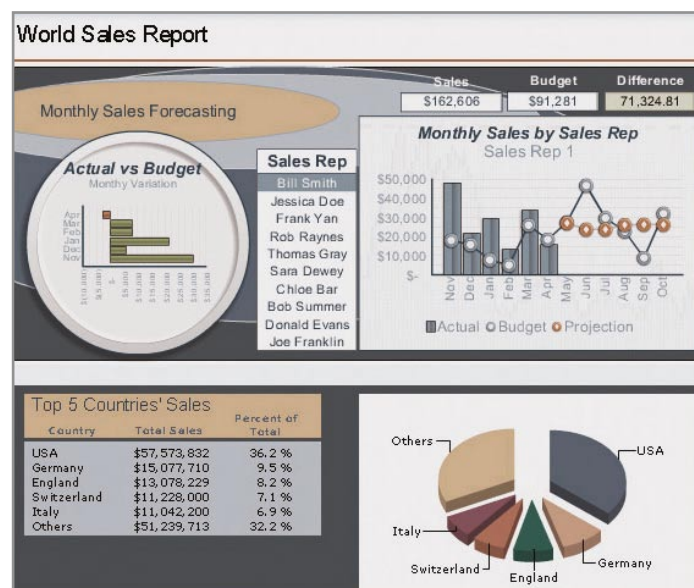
World Sales Report

| Sales | Budget | Difference |
|---|---|---|
| $162,606 | $91,281 | 71,324.81 |

Monthly Sales Forecasting

Actual vs Budget
Monthy Variation

Apr
Mar
Feb
Jan
Dec
Nov

Sales Rep
Bill Smith
Jessica Doe
Frank Yan
Rob Raynes
Thomas Gray
Sara Dewey
Chloe Bar
Bob Summer
Donald Evans
Joe Franklin

Monthly Sales by Sales Rep
Sales Rep 1

$50,000
$40,000
$30,000
$20,000
$10,000
$-

Nov Dec Jan Feb Mar Apr May Jun Jul Aug Sep Oct

Actual Budget Projection

Top 5 Countries' Sales

| Country | Total Sales | Percent of Total |
|---|---|---|
| USA | $57,573,832 | 36.2 % |
| Germany | $15,077,710 | 9.5 % |
| England | $13,078,229 | 8.2 % |
| Switzerland | $11,228,000 | 7.1 % |
| Italy | $11,042,200 | 6.9 % |
| Others | $51,239,713 | 32.2 % |

Others
USA
Italy
Switzerland
England
Germany